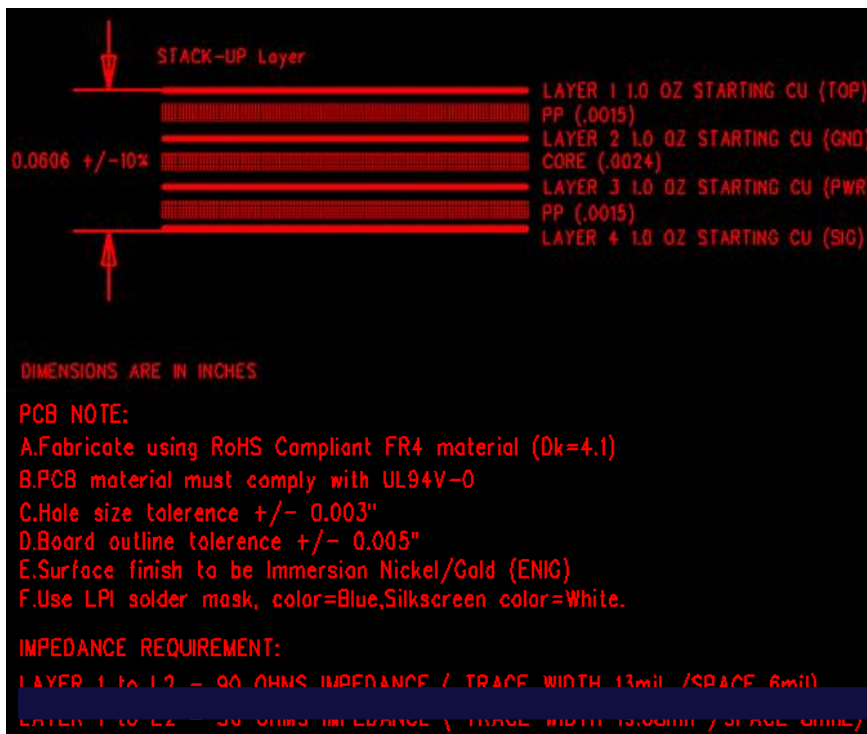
STACK-UP Layer

LAYER 1 1.0 OZ STARTING CU (TOP)
PP (.0015)
LAYER 2 1.0 OZ STARTING CU (GND)
0.0606 +/-10%
CORE (.0024)
LAYER 3 1.0 OZ STARTING CU (PWR
PP (.0015)
LAYER 4 1.0 OZ STARTING CU (SIG)

DIMENSIONS ARE IN INCHES

PCB NOTE:
A.Fabricate using RoHS Compliant FR4 material (Dk=4.1)
B.PCB material must comply with UL94V-0
C.Hole size tolerence +/- 0.003"
D.Board outline tolerence +/- 0.005"
E.Surface finish to be Immersion Nickel/Gold (ENIG)
F.Use LPI solder mask, color=Blue,Silkscreen color=White.

IMPEDANCE REQUIREMENT:
LAYER 1 to L2 - 90 OHMS IMPEDANCE / TRACE WIDTH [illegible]mil /SPACE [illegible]mil)